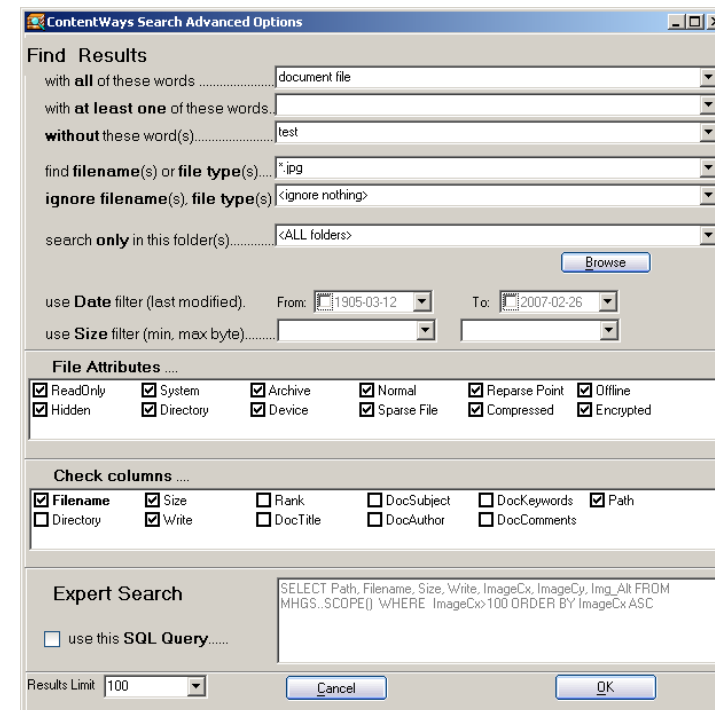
ContentWays Search Advanced Options

Find Results

with all of these words ..................... document file

with at least one of these words..

without these word(s)..................... test

find filename(s) or file type(s).... *.jpg

ignore filename(s), file type(s) <ignore nothing>

search only in this folder(s)............ <ALL folders>

Browse

use Date filter (last modified). From: 1905-03-12 To: 2007-02-26

use Size filter (min, max byte).........

File Attributes ....

ReadOnly System Archive Normal Reparse Point Offline
Hidden Directory Device Sparse File Compressed Encrypted

Check columns ....

Filename Size Rank DocSubject DocKeywords Path
Directory Write DocTitle DocAuthor DocComments

Expert Search

use this SQL Query......

SELECT Path, Filename, Size, Write, ImageCx, ImageCy, Img_Alt FROM MHGS..SCOPE() WHERE ImageCx>100 ORDER BY ImageCx ASC

Results Limit 100

Cancel

OK